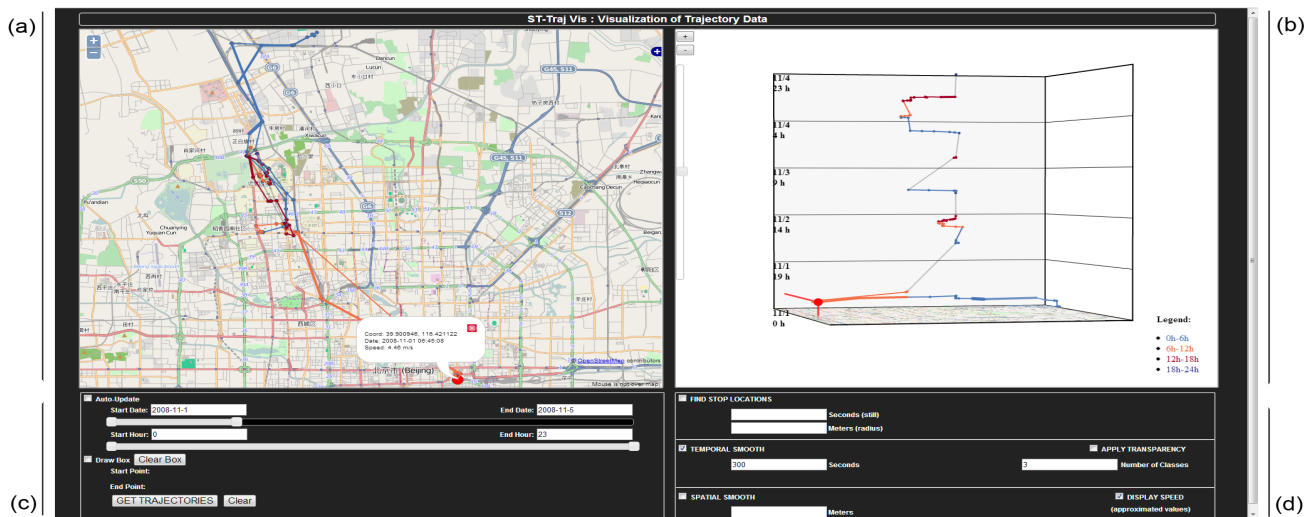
(a)

(b)

ST-Traj Vis : Visualization of Trajectory Data

+
−

G6
G45 S11
G45 S11
G6
S12
Dixian
Lucun
Huilongguan
Xiaokou
Zhangwan
Caoqiao Decun
Haidian
Yuquan Cun
Chuanying
Beigan

Coord: 39.900946, 116.421122
Date: 2008-11-01 06:45:08
Speed: 4.46 m/s

北京市 (Beijing)

© OpenStreetMap contributors
Mouse is not over map

+
−

11/4
23 h

11/4
4 h

11/3
9 h

11/2
14 h

11/1
19 h

11/1
0 h

Legend:
0h-6h
6h-12h
12h-18h
18h-24h

Auto-Update
Start Date: 2008-11-1
End Date: 2008-11-5
Start Hour: 0
End Hour: 23
Draw Box Clear Box
Start Point:
End Point:
GET TRAJECTORIES Clear

FIND STOP LOCATIONS
Seconds (still)
Meters (radius)
TEMPORAL SMOOTH
APPLY TRANSPARENCY
300 Seconds
3 Number of Classes
SPATIAL SMOOTH
DISPLAY SPEED
(approximated values)
Meters

(c)

(d)